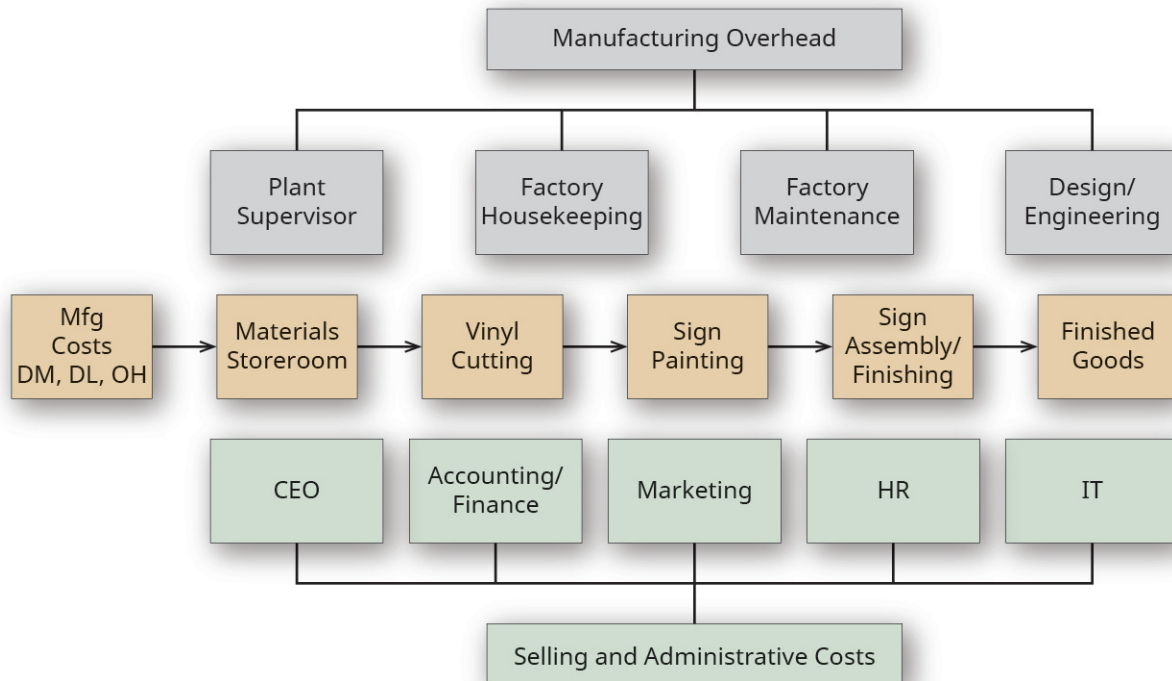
Manufacturing Overhead

Plant Supervisor

Factory Housekeeping

Factory Maintenance

Design/ Engineering

Mfg Costs DM, DL, OH

Materials Storeroom

Vinyl Cutting

Sign Painting

Sign Assembly/ Finishing

Finished Goods

CEO

Accounting/ Finance

Marketing

HR

IT

Selling and Administrative Costs